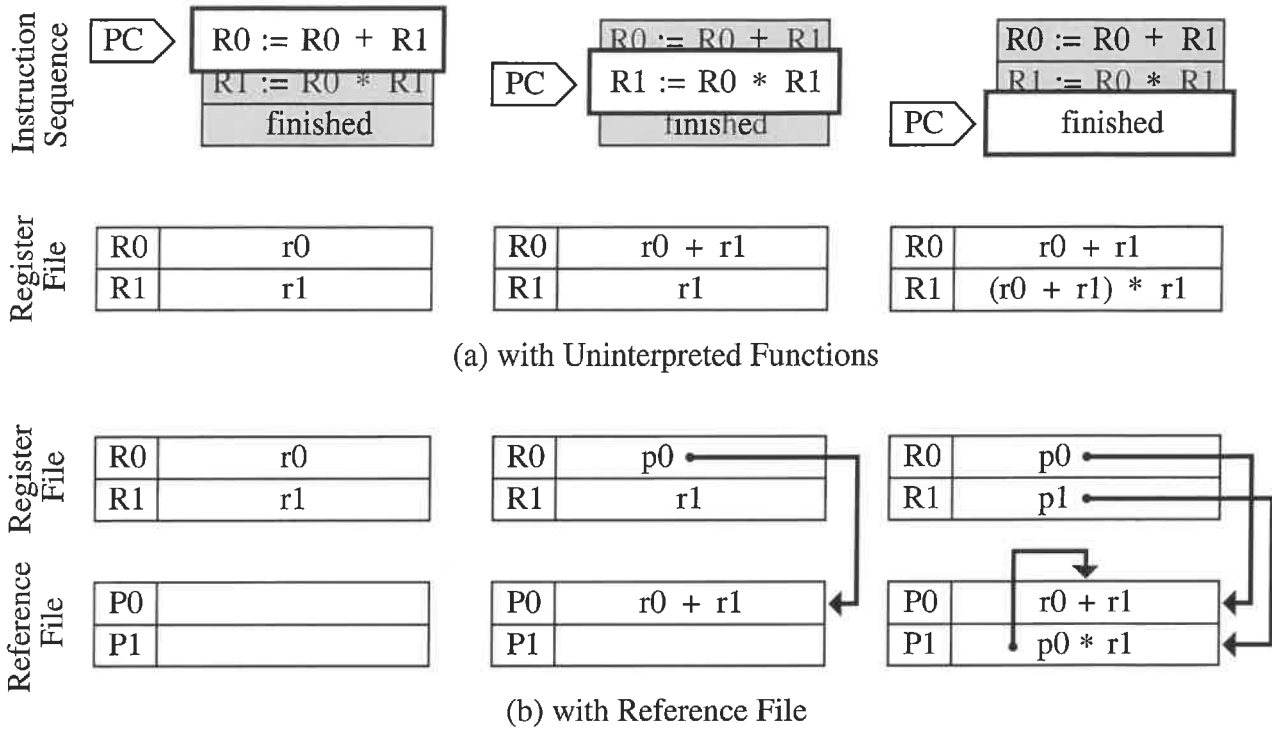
Instruction Sequence

PC R0 := R0 + R1
R1 := R0 * R1
finished

R0 := R0 + R1
PC R1 := R0 * R1
finished

R0 := R0 + R1
R1 := R0 * R1
PC finished

Register File

| R0 | r0 |
|---|---|
| R1 | r1 |

| R0 | r0 + r1 |
|---|---|
| R1 | r1 |

| R0 | r0 + r1 |
|---|---|
| R1 | (r0 + r1) * r1 |

(a) with Uninterpreted Functions

Register File

| R0 | r0 |
|---|---|
| R1 | r1 |

| R0 | p0 |
|---|---|
| R1 | r1 |

| R0 | p0 |
|---|---|
| R1 | p1 |

Reference File

| P0 | |
|---|---|
| P1 | |

| P0 | r0 + r1 |
|---|---|
| P1 | |

| P0 | r0 + r1 |
|---|---|
| P1 | p0 * r1 |

(b) with Reference File